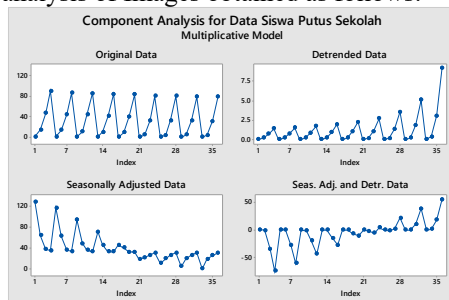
analysis of images obtained as follows:

Component Analysis for Data Siswa Putus Sekolah
Multiplicative Model

Original Data
120
80
40
0
1 7 14 21 28 35
Index

Detrended Data
7.5
5.0
2.5
0.0
1 7 14 21 28 35
Index

Seasonally Adjusted Data
120
80
40
0
1 7 14 21 28 35
Index

Seas. Adj. and Detr. Data
50
0
-50
1 7 14 21 28 35
Index